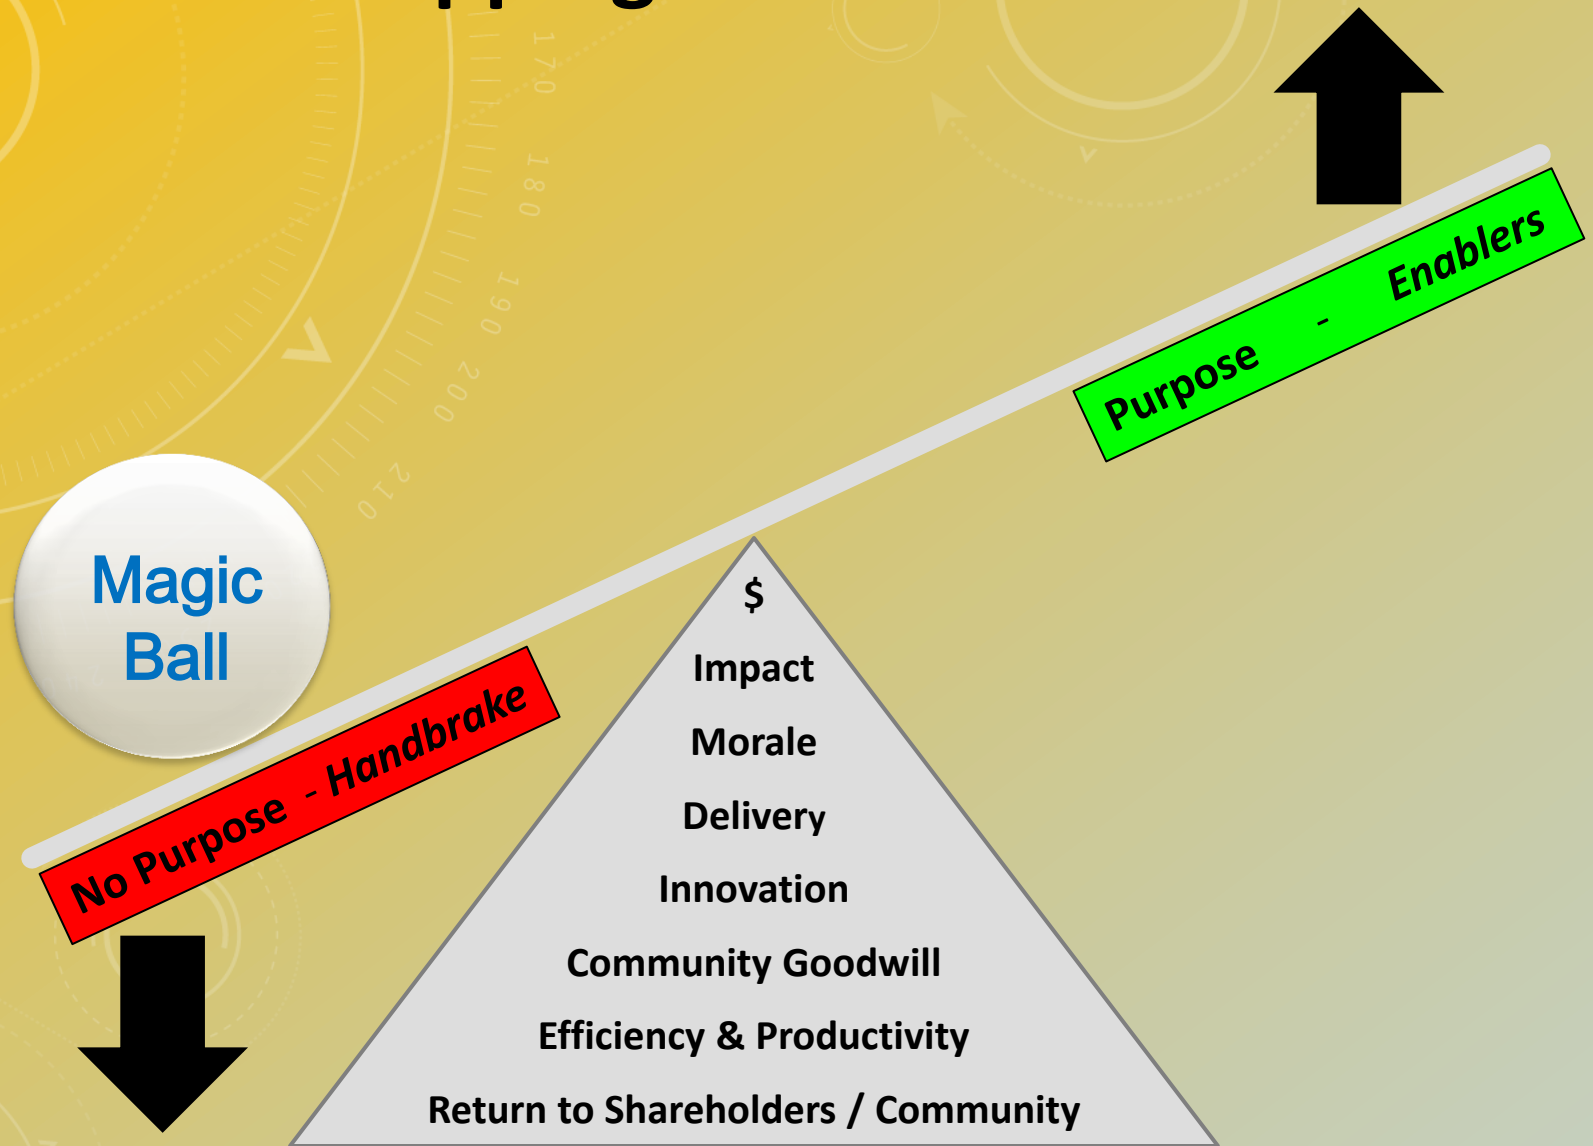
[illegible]

170

180

190

200

210

Purpose - Enablers

Magic Ball

No Purpose - Handbrake

$

Impact

Morale

Delivery

Innovation

Community Goodwill

Efficiency & Productivity

Return to Shareholders / Community